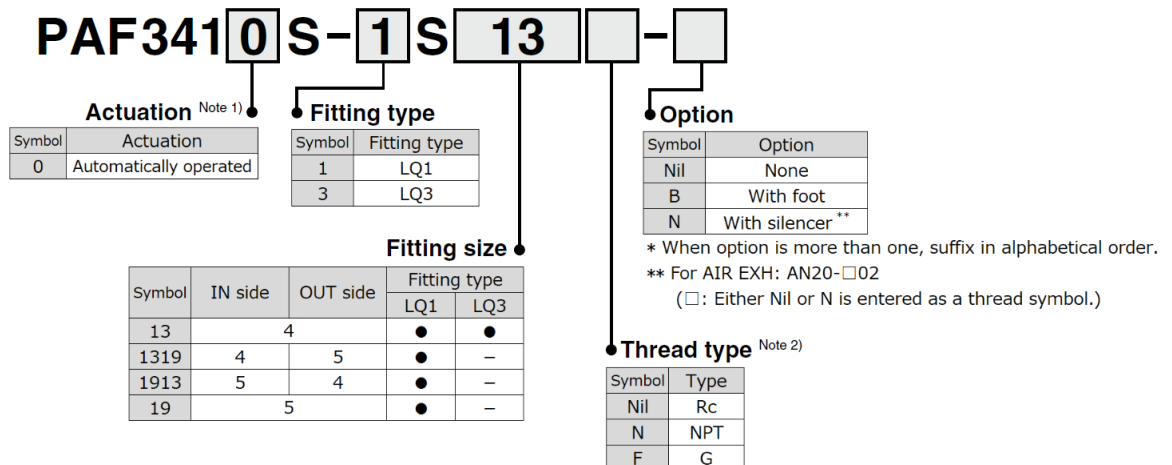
PAF341 0 S – 1 S 13 [ ] – [ ]

Actuation Note 1)

| Symbol | Actuation |
|---|---|
| 0 | Automatically operated |

Fitting type

| Symbol | Fitting type |
|---|---|
| 1 | LQ1 |
| 3 | LQ3 |

Option

| Symbol | Option |
|---|---|
| Nil | None |
| B | With foot |
| N | With silencer ** |

* When option is more than one, suffix in alphabetical order.
** For AIR EXH: AN20-□02
(□: Either Nil or N is entered as a thread symbol.)

Fitting size

| Symbol | IN side | OUT side | Fitting type LQ1 | Fitting type LQ3 |
|---|---|---|---|---|
| 13 | 4 | | ● | ● |
| 1319 | 4 | 5 | ● | – |
| 1913 | 5 | 4 | ● | – |
| 19 | 5 | | ● | – |

Thread type Note 2)

| Symbol | Type |
|---|---|
| Nil | Rc |
| N | NPT |
| F | G |